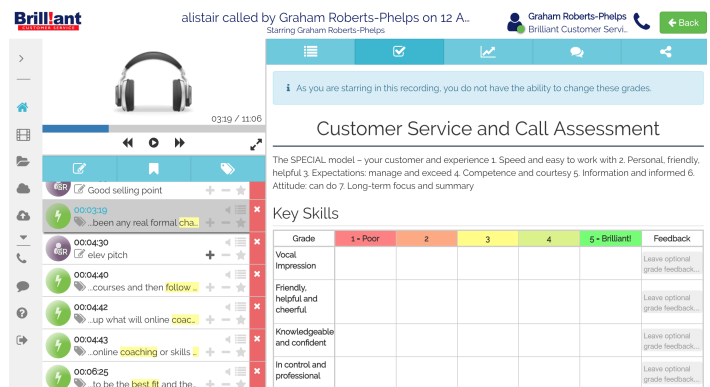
Brilliant CUSTOMER SERVICE

alistair called by Graham Roberts-Phelps on 12 A...
Starring Graham Roberts-Phelps

Graham Roberts-Phelps
Brilliant Customer Servi...

Back

03:19 / 11:06

ℹ As you are starring in this recording, you do not have the ability to change these grades.

Customer Service and Call Assessment

The SPECIAL model – your customer and experience 1. Speed and easy to work with 2. Personal, friendly, helpful 3. Expectations: manage and exceed 4. Competence and courtesy 5. Information and informed 6. Attitude: can do 7. Long-term focus and summary

Key Skills

| Grade | 1 - Poor | 2 | 3 | 4 | 5 - Brilliant! | Feedback |
|---|---|---|---|---|---|---|
| Vocal Impression | | | | | | Leave optional grade feedback... |
| Friendly, helpful and cheerful | | | | | | Leave optional grade feedback... |
| Knowledgeable and confident | | | | | | Leave optional grade feedback... |
| In control and professional | | | | | | Leave optional grade feedback... |

GR Good selling point

00:03:19
...been any real formal cha...

00:04:30
GR elev pitch

00:04:40
...courses and then follow ...

00:04:42
...up what will online coac...

00:04:43
...online coaching or skills ...

00:06:25
...to be the best fit and the...